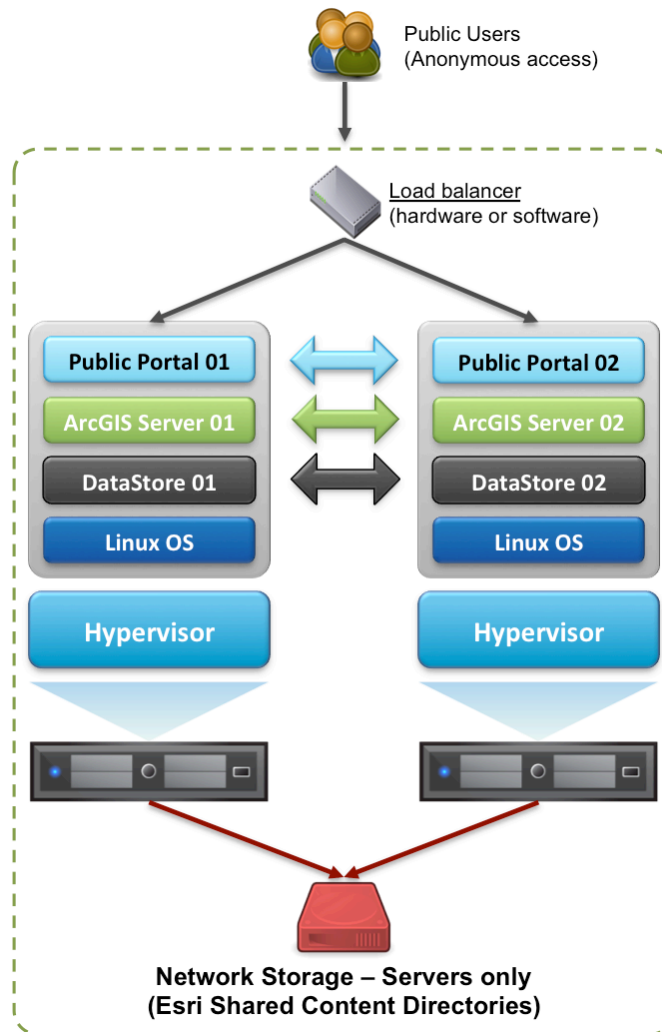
Public Users
(Anonymous access)

Load balancer
(hardware or software)

Public Portal 01
ArcGIS Server 01
DataStore 01
Linux OS

Public Portal 02
ArcGIS Server 02
DataStore 02
Linux OS

Hypervisor

Hypervisor

Network Storage – Servers only
(Esri Shared Content Directories)